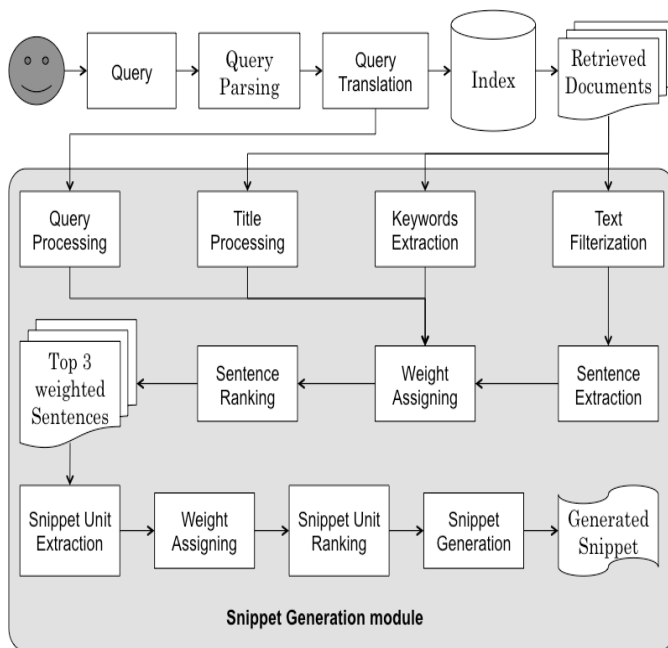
Query

Query Parsing

Query Translation

Index

Retrieved Documents

Query Processing

Title Processing

Keywords Extraction

Text Filterization

Top 3 weighted Sentences

Sentence Ranking

Weight Assigning

Sentence Extraction

Snippet Unit Extraction

Weight Assigning

Snippet Unit Ranking

Snippet Generation

Generated Snippet

Snippet Generation module